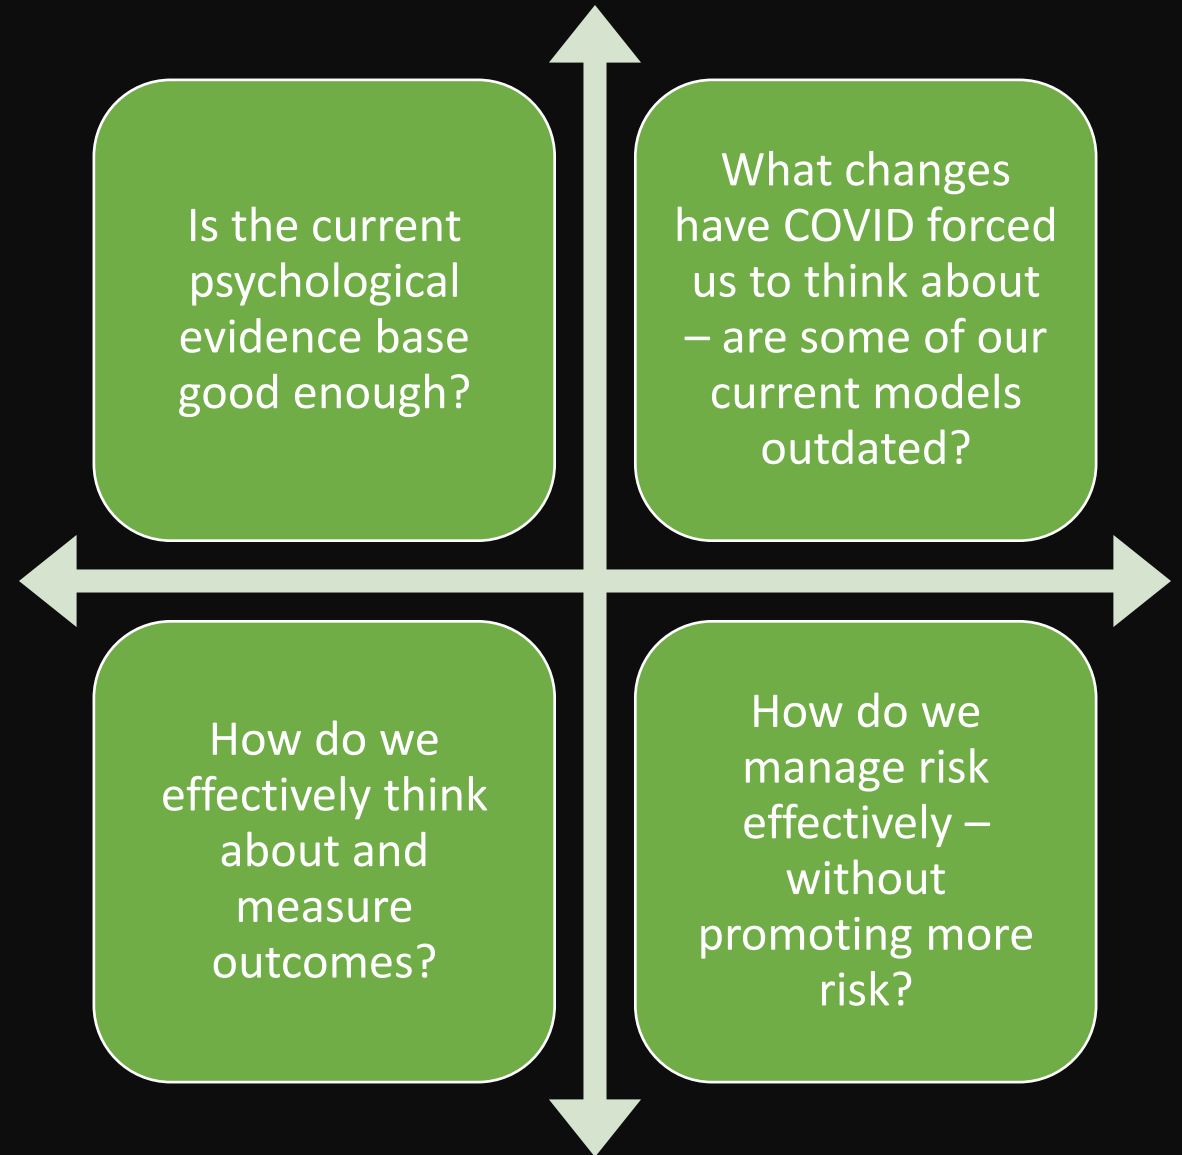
Is the current psychological evidence base good enough?

What changes have COVID forced us to think about – are some of our current models outdated?

How do we effectively think about and measure outcomes?

How do we manage risk effectively – without promoting more risk?